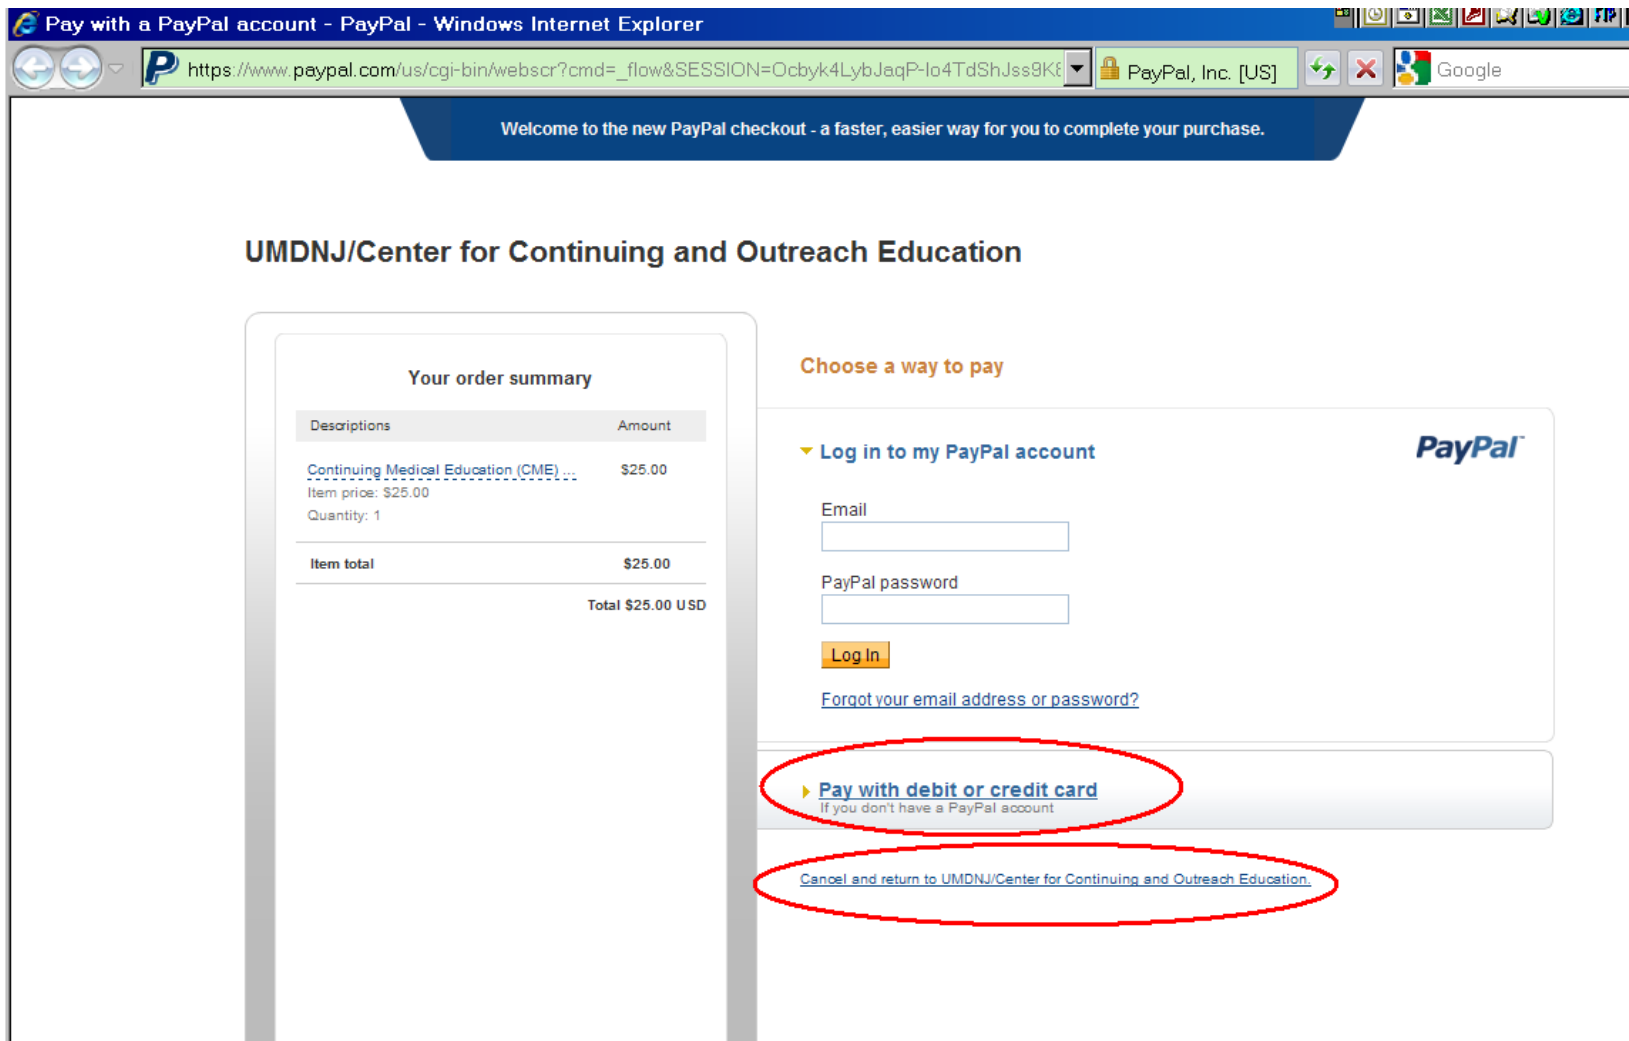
Pay with a PayPal account - PayPal - Windows Internet Explorer

https://www.paypal.com/us/cgi-bin/webscr?cmd=_flow&SESSION=Ocbyk4LybJaqP-lo4TdShJss9K

PayPal, Inc. [US]

Google

Welcome to the new PayPal checkout - a faster, easier way for you to complete your purchase.

UMDNJ/Center for Continuing and Outreach Education

Your order summary

| Descriptions | Amount |
|---|---|
| Continuing Medical Education (CME) ... Item price: \$25.00 Quantity: 1 | \$25.00 |
| Item total | \$25.00 |

Total \$25.00 USD

Choose a way to pay

Log in to my PayPal account

PayPal

Email

PayPal password

Log In

Forgot your email address or password?

Pay with debit or credit card
If you don't have a PayPal account

Cancel and return to UMDNJ/Center for Continuing and Outreach Education.